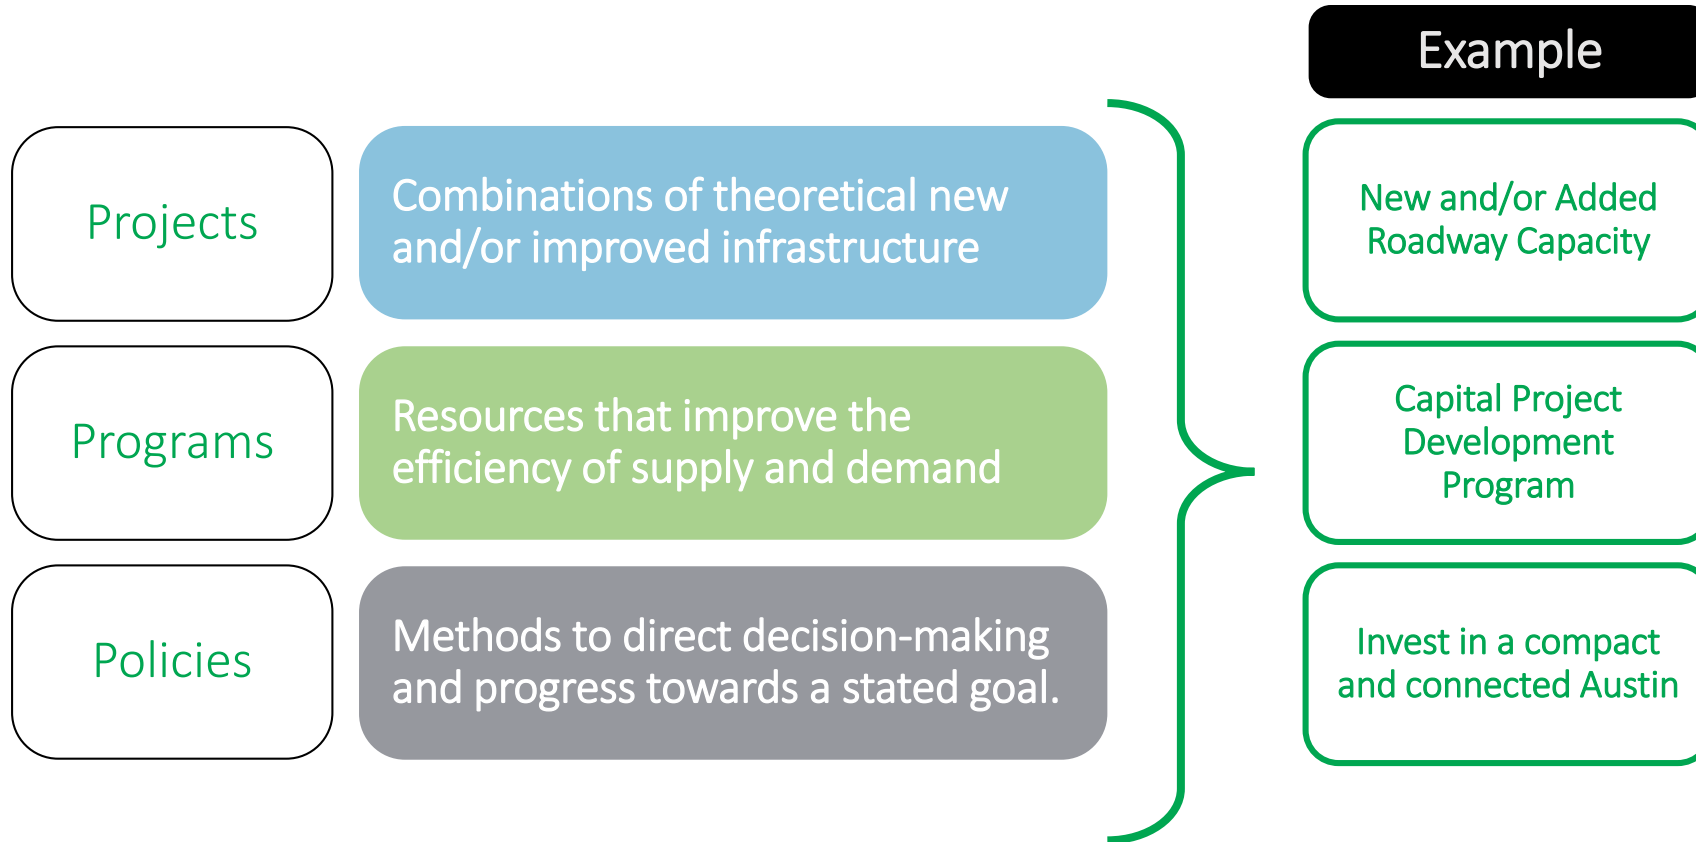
Example

Projects

Combinations of theoretical new and/or improved infrastructure

New and/or Added Roadway Capacity

Programs

Resources that improve the efficiency of supply and demand

Capital Project Development Program

Policies

Methods to direct decision-making and progress towards a stated goal.

Invest in a compact and connected Austin